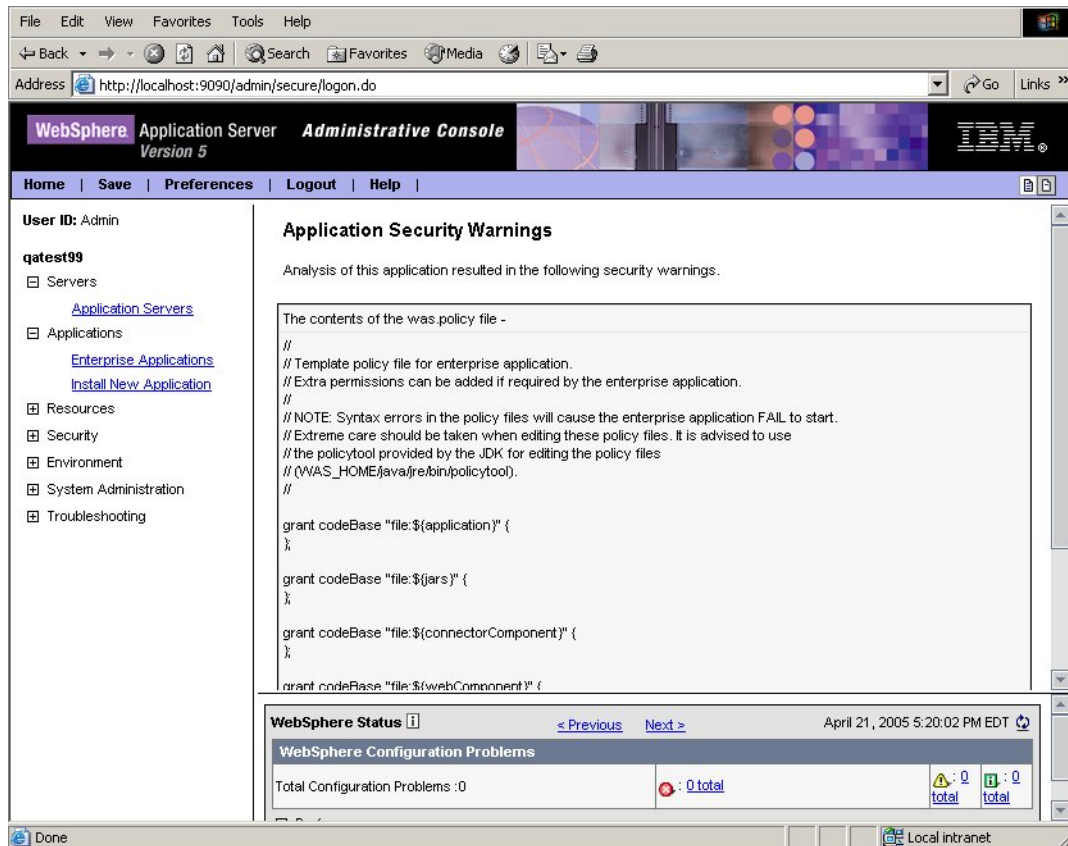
File Edit View Favorites Tools Help

Back Search Favorites Media

Address http://localhost:9090/admin/secure/logon.do Go Links

WebSphere Application Server Version 5 Administrative Console IBM.

Home | Save | Preferences | Logout | Help |

User ID: Admin

qatest99

Servers

Application Servers

Applications

Enterprise Applications

Install New Application

Resources

Security

Environment

System Administration

Troubleshooting

Application Security Warnings

Analysis of this application resulted in the following security warnings.

The contents of the was.policy file -

//
// Template policy file for enterprise application.
// Extra permissions can be added if required by the enterprise application.
//
// NOTE: Syntax errors in the policy files will cause the enterprise application FAIL to start.
// Extreme care should be taken when editing these policy files. It is advised to use
// the policytool provided by the JDK for editing the policy files
// (WAS_HOME/java/jre/bin/policytool).
//

grant codeBase "file:${application}" {
};

grant codeBase "file:${jars}" {
};

grant codeBase "file:${connectorComponent}" {
};

grant codeBase "file:${webComponent}" {

WebSphere Status < Previous Next > April 21, 2005 5:20:02 PM EDT

WebSphere Configuration Problems

| Total Configuration Problems :0 | : 0 total | : 0 total | : 0 total |
|---|---|---|---|

Done Local intranet